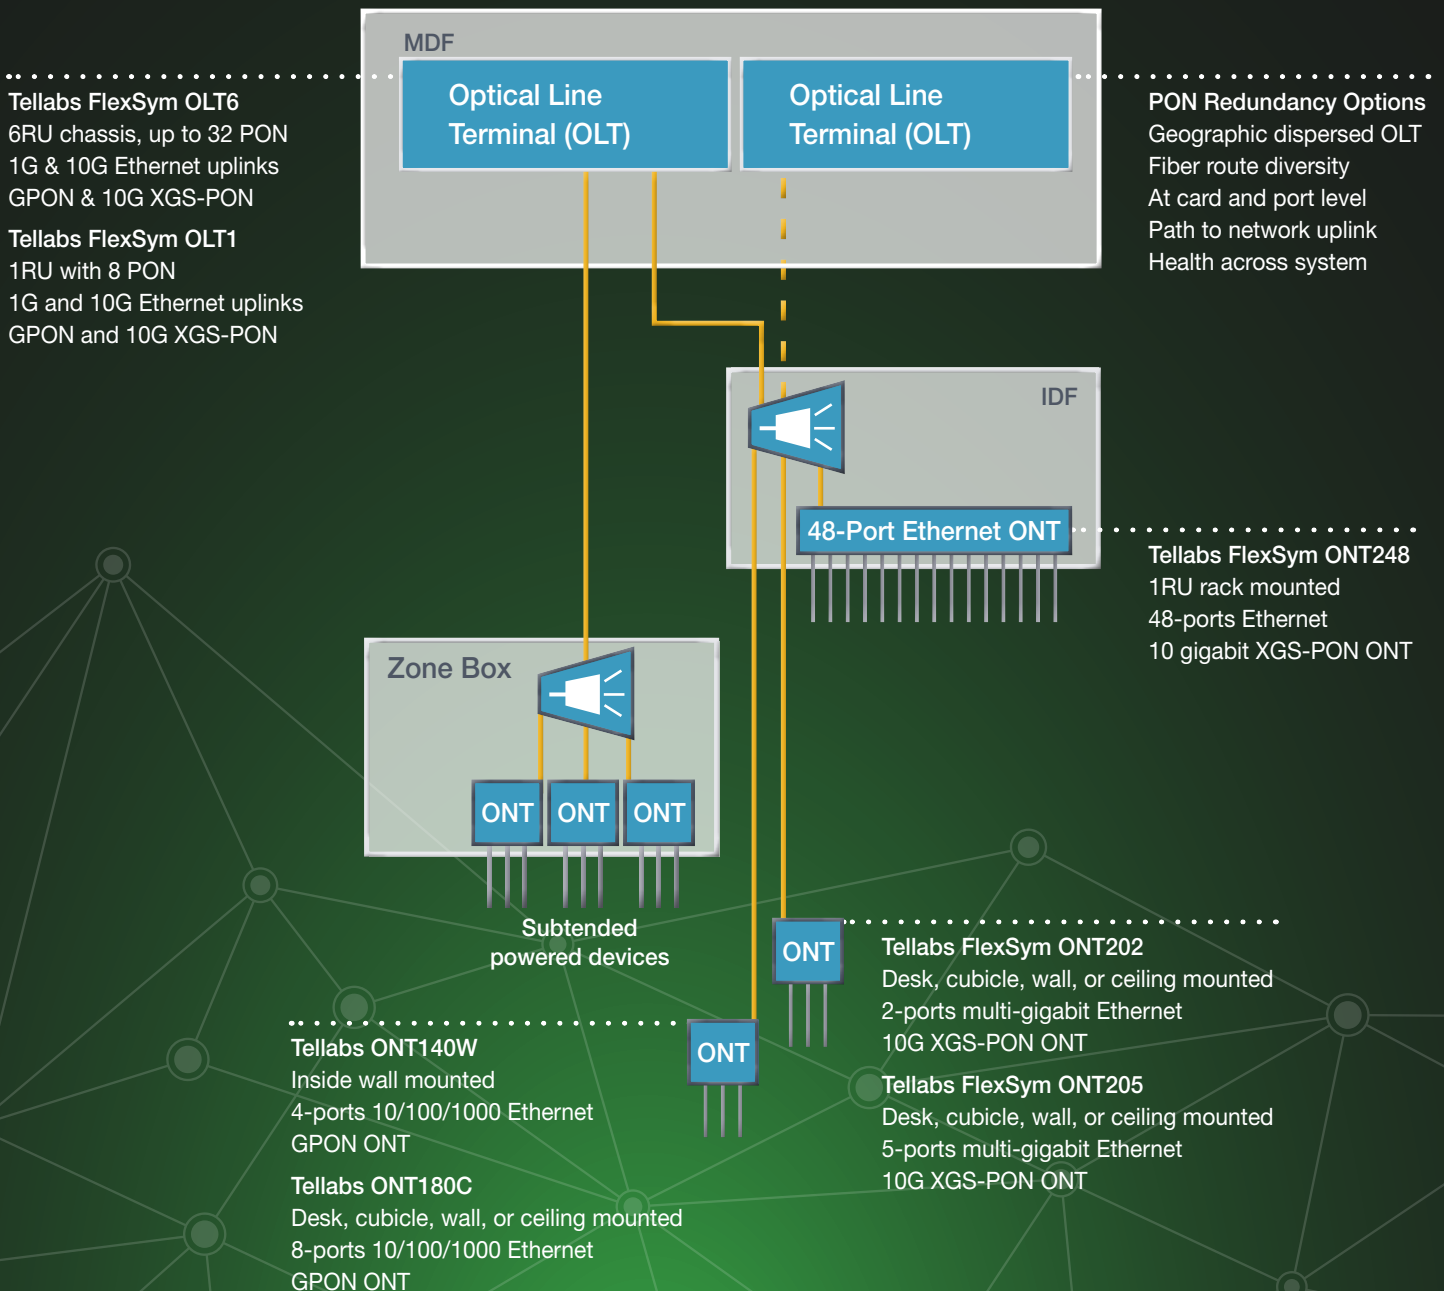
MDF

Optical Line Terminal (OLT)

Optical Line Terminal (OLT)

Tellabs FlexSym OLT6
6RU chassis, up to 32 PON
1G & 10G Ethernet uplinks
GPON & 10G XGS-PON

Tellabs FlexSym OLT1
1RU with 8 PON
1G and 10G Ethernet uplinks
GPON and 10G XGS-PON

PON Redundancy Options
Geographic dispersed OLT
Fiber route diversity
At card and port level
Path to network uplink
Health across system

IDF

48-Port Ethernet ONT

Tellabs FlexSym ONT248
1RU rack mounted
48-ports Ethernet
10 gigabit XGS-PON ONT

Zone Box

ONT ONT ONT

Subtended powered devices

ONT

Tellabs FlexSym ONT202
Desk, cubicle, wall, or ceiling mounted
2-ports multi-gigabit Ethernet
10G XGS-PON ONT

Tellabs FlexSym ONT205
Desk, cubicle, wall, or ceiling mounted
5-ports multi-gigabit Ethernet
10G XGS-PON ONT

ONT

Tellabs ONT140W
Inside wall mounted
4-ports 10/100/1000 Ethernet
GPON ONT

Tellabs ONT180C
Desk, cubicle, wall, or ceiling mounted
8-ports 10/100/1000 Ethernet
GPON ONT